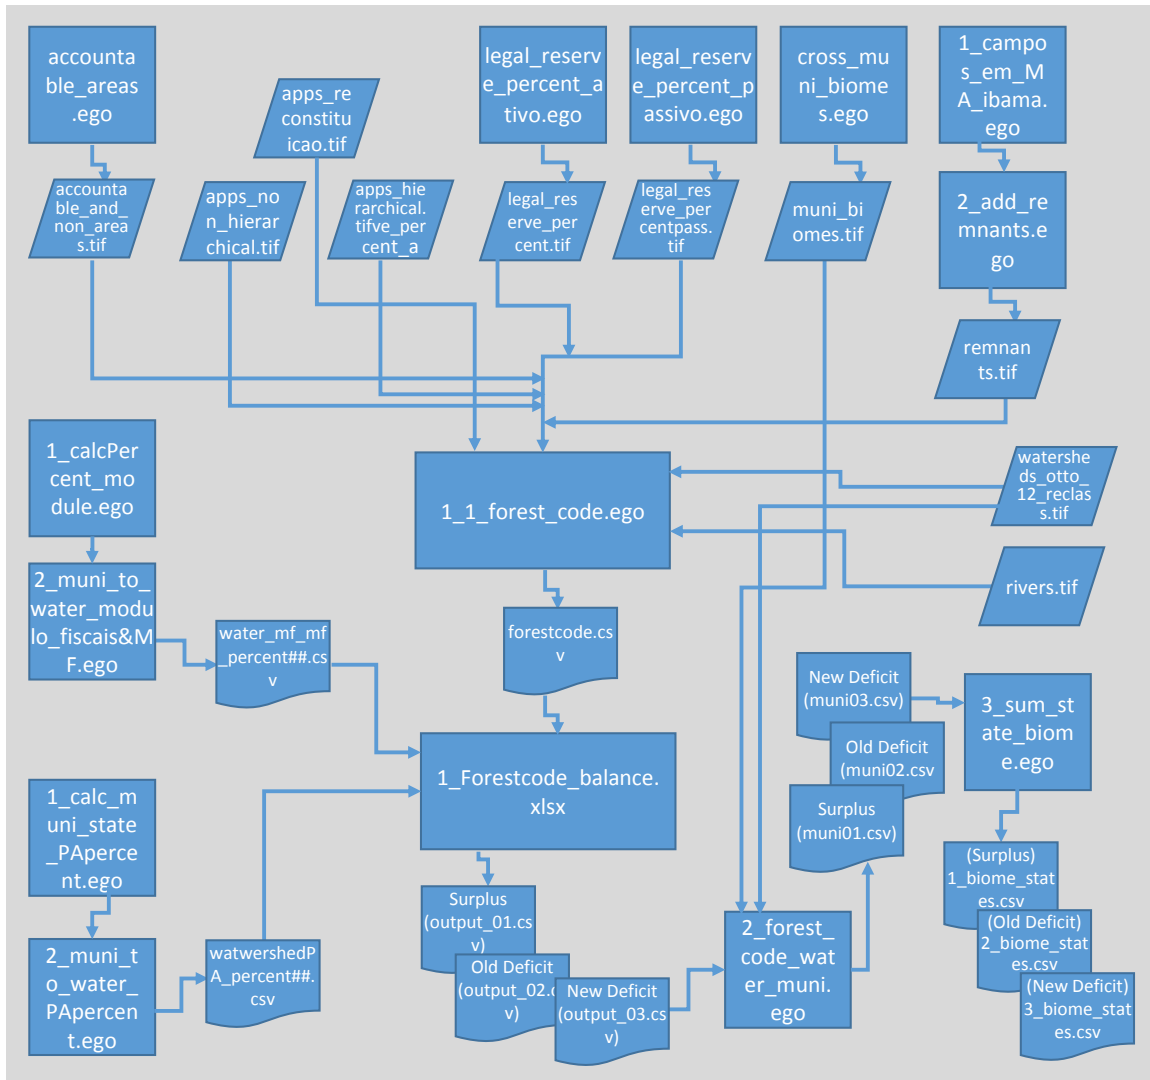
accountable_areas.ego

apps_reconstituicao.tif

legal_reserve_percent_ativo.ego

legal_reserve_percent_passivo.ego

cross_muni_biomes.ego

1_campos_em_MA_ibama.ego

accountable_and_non_areas.tif

apps_non_hierarchical.tif

apps_hierarchical.tifve_percent_a

legal_reserve_percent.tif

legal_reserve_percentpass.tif

muni_biomes.tif

2_add_remnants.ego

remnants.tif

1_calcPercent_module.ego

1_1_forest_code.ego

watersheds_otto_12_reclass.tif

rivers.tif

2_muni_to_water_modulo_fiscais&MF.ego

water_mf_mf_percent##.csv

forestcode.csv

New Deficit (muni03.csv)

Old Deficit (muni02.csv

Surplus (muni01.csv)

3_sum_state_biome.ego

1_Forestcode_balance.xlsx

1_calc_muni_state_PApercent.ego

(Surplus) 1_biome_states.csv

(Old Deficit) 2_biome_states.csv

(New Deficit) 3_biome_states.csv

Surplus (output_01.csv)

Old Deficit (output_02.c

New Deficit (output_03.csv)

2_forest_code_water_muni.ego

2_muni_to_water_PApercent.ego

watwershedPA_percent##.csv